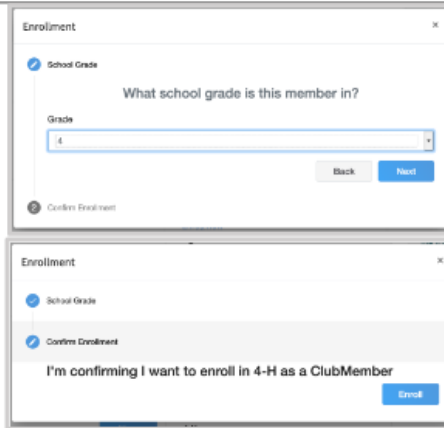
Enrollment
×

School Grade

What school grade is this member in?

Grade

4

Back
Next

Confirm Enrollment

Enrollment
×

School Grade

Confirm Enrollment

I'm confirming I want to enroll in 4-H as a ClubMember

Enroll